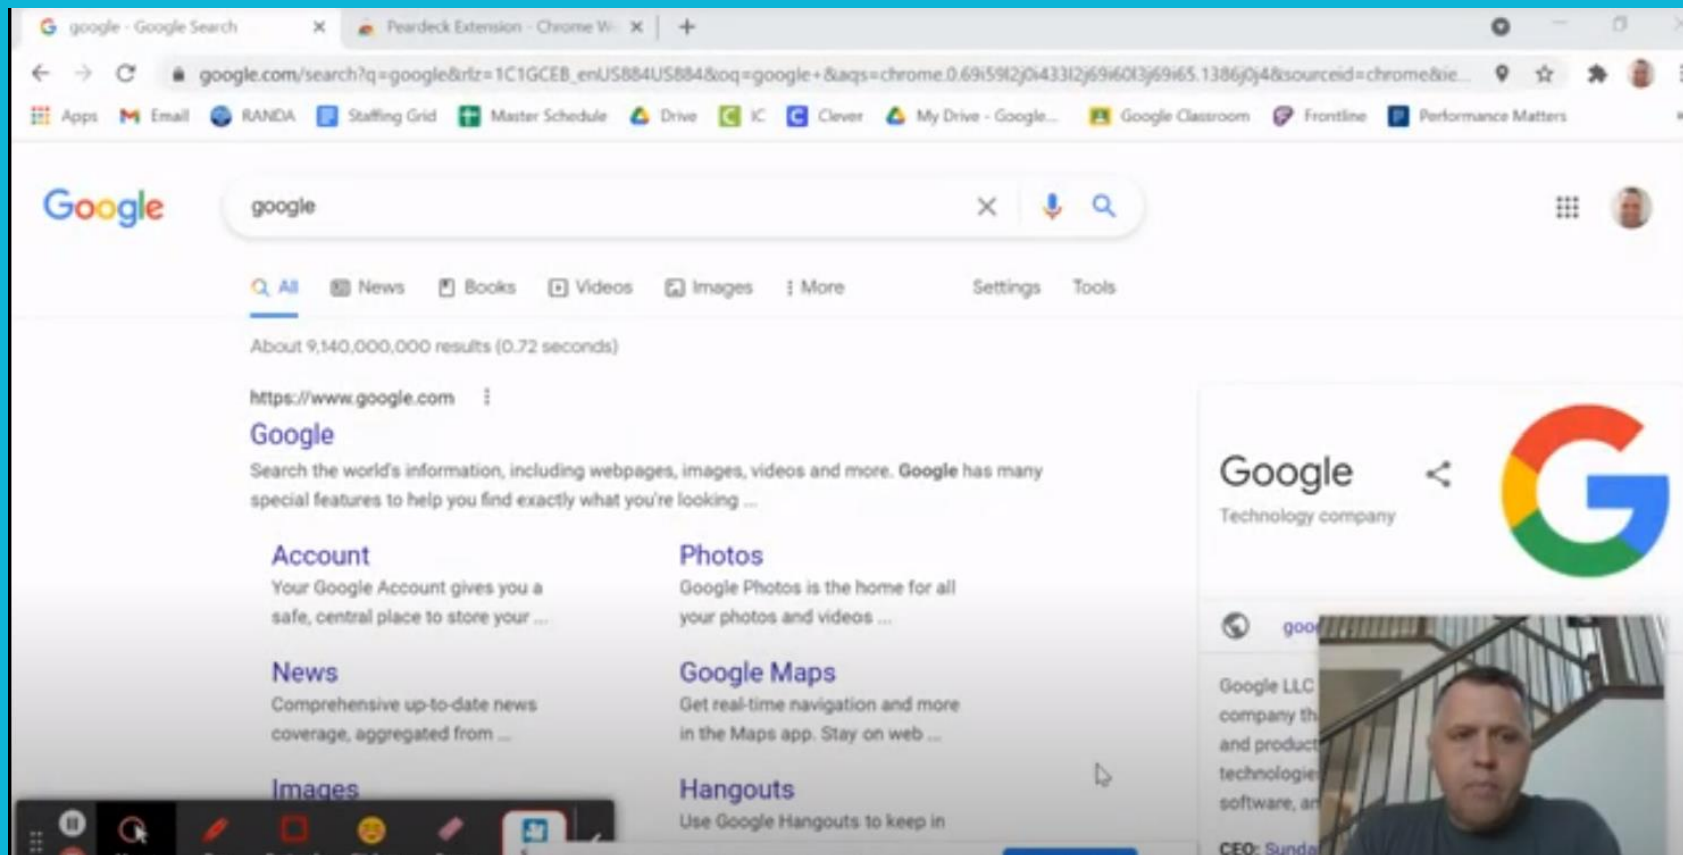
google - Google Search ✕ Peardeck Extension - Chrome W ✕ +

google.com/search?q=google&rlz=1C1GCEB_enUS884US884&oq=google+&aqs=chrome.0.69i59l2j0i433l2j69i60l3j69i65.1386j0j4&sourceid=chrome&ie...

Apps Email RANDA Staffing Grid Master Schedule Drive IC Clever My Drive - Google... Google Classroom Frontline Performance Matters

Google

google

All News Books Videos Images More Settings Tools

About 9,140,000,000 results (0.72 seconds)

https://www.google.com

Google

Search the world's information, including webpages, images, videos and more. Google has many special features to help you find exactly what you're looking ...

Account
Your Google Account gives you a safe, central place to store your ...

Photos
Google Photos is the home for all your photos and videos ...

News
Comprehensive up-to-date news coverage, aggregated from ...

Google Maps
Get real-time navigation and more in the Maps app. Stay on web ...

Images

Hangouts
Use Google Hangouts to keep in

Google
Technology company

goo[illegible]

Google LLC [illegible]
company th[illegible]
and product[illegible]
technologie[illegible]
software, a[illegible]

CEO: Sunda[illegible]